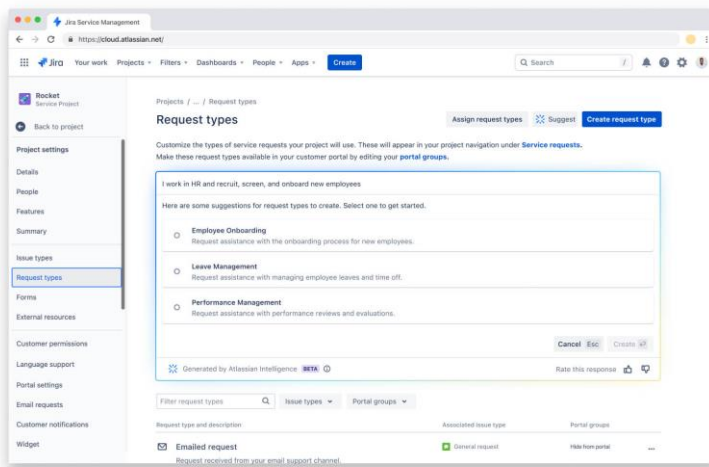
Jira Service Management

https://cloud.atlassian.net/

Jira Your work Projects Filters Dashboards People Apps Create

Search

Rocket
Service Project

Back to project

Project settings

Details

People

Features

Summary

Issue types

Request types

Forms

External resources

Customer permissions

Language support

Portal settings

Email requests

Customer notifications

Widget

Projects / ... / Request types

Request types

Assign request types Suggest Create request type

Customize the types of service requests your project will use. These will appear in your project navigation under Service requests. Make these request types available in your customer portal by editing your portal groups.

I work in HR and recruit, screen, and onboard new employees

Here are some suggestions for request types to create. Select one to get started.

Employee Onboarding
Request assistance with the onboarding process for new employees.

Leave Management
Request assistance with managing employee leaves and time off.

Performance Management
Request assistance with performance reviews and evaluations.

Cancel Esc Create

Generated by Atlassian Intelligence BETA

Rate this response

Filter request types

Issue types Portal groups

| Request type and description | Associated issue type | Portal groups |
|---|---|---|
| Emailed request<br>Request received from your email support channel. | General request | Hide from portal |